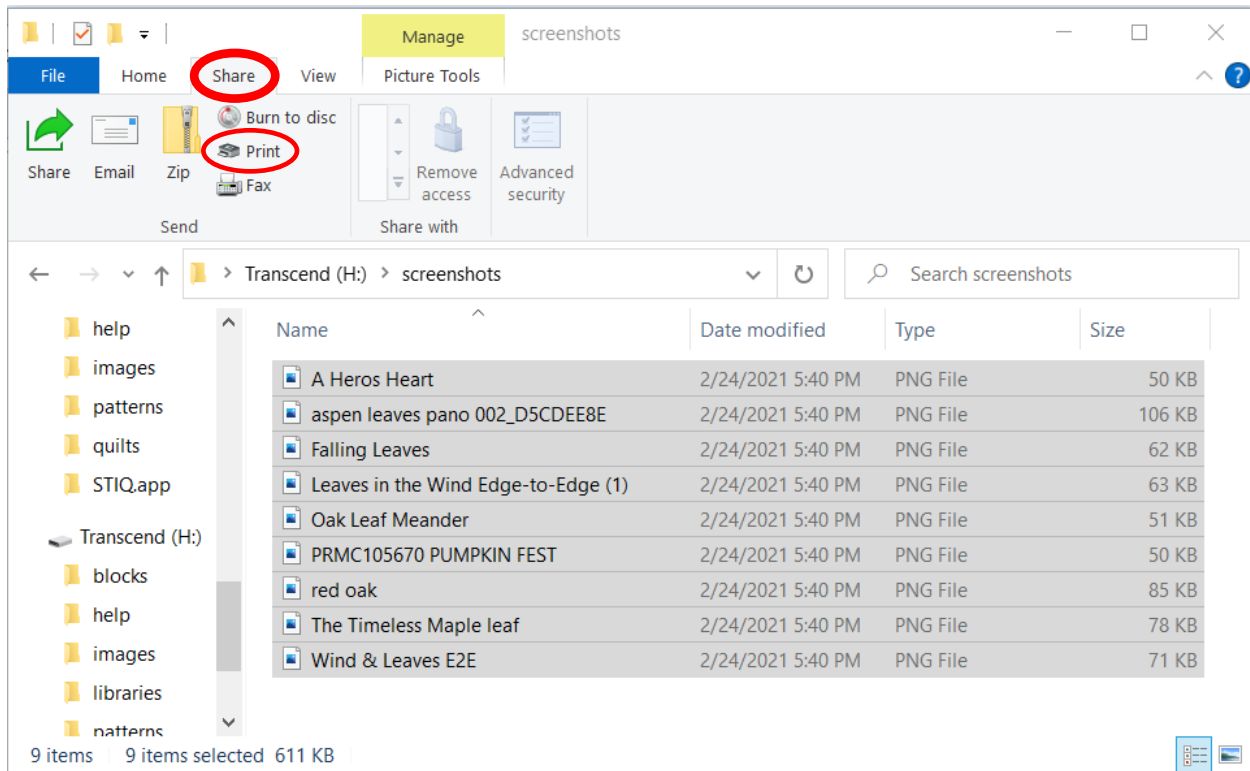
Manage screenshots

File Home Share View Picture Tools

Share Email Zip Burn to disc Print Fax
Send

Remove access Advanced security
Share with

Transcend (H:) > screenshots

Search screenshots

help
images
patterns
quilts
STIQ.app
Transcend (H:)
blocks
help
images
libraries
patterns

| Name | Date modified | Type | Size |
|---|---|---|---|
| A Heros Heart | 2/24/2021 5:40 PM | PNG File | 50 KB |
| aspen leaves pano 002_D5CDEE8E | 2/24/2021 5:40 PM | PNG File | 106 KB |
| Falling Leaves | 2/24/2021 5:40 PM | PNG File | 62 KB |
| Leaves in the Wind Edge-to-Edge (1) | 2/24/2021 5:40 PM | PNG File | 63 KB |
| Oak Leaf Meander | 2/24/2021 5:40 PM | PNG File | 51 KB |
| PRMC105670 PUMPKIN FEST | 2/24/2021 5:40 PM | PNG File | 50 KB |
| red oak | 2/24/2021 5:40 PM | PNG File | 85 KB |
| The Timeless Maple leaf | 2/24/2021 5:40 PM | PNG File | 78 KB |
| Wind & Leaves E2E | 2/24/2021 5:40 PM | PNG File | 71 KB |

9 items 9 items selected 611 KB